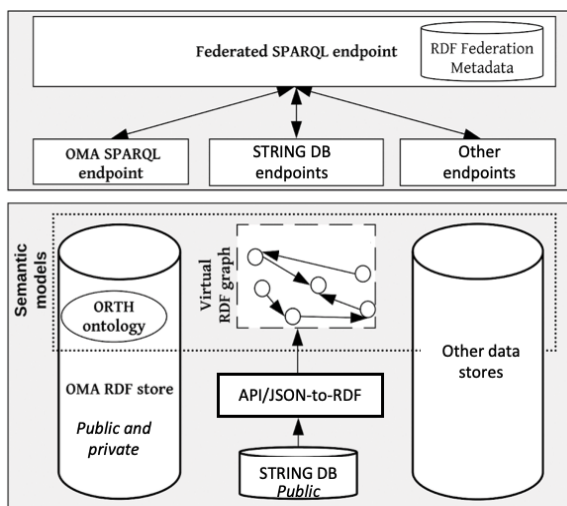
Federated SPARQL endpoint

RDF Federation Metadata

OMA SPARQL endpoint

STRING DB endpoints

Other endpoints

Semantic models

ORTH ontology

Virtual RDF graph

OMA RDF store

Public and private

API/JSON-to-RDF

Other data stores

STRING DB
Public